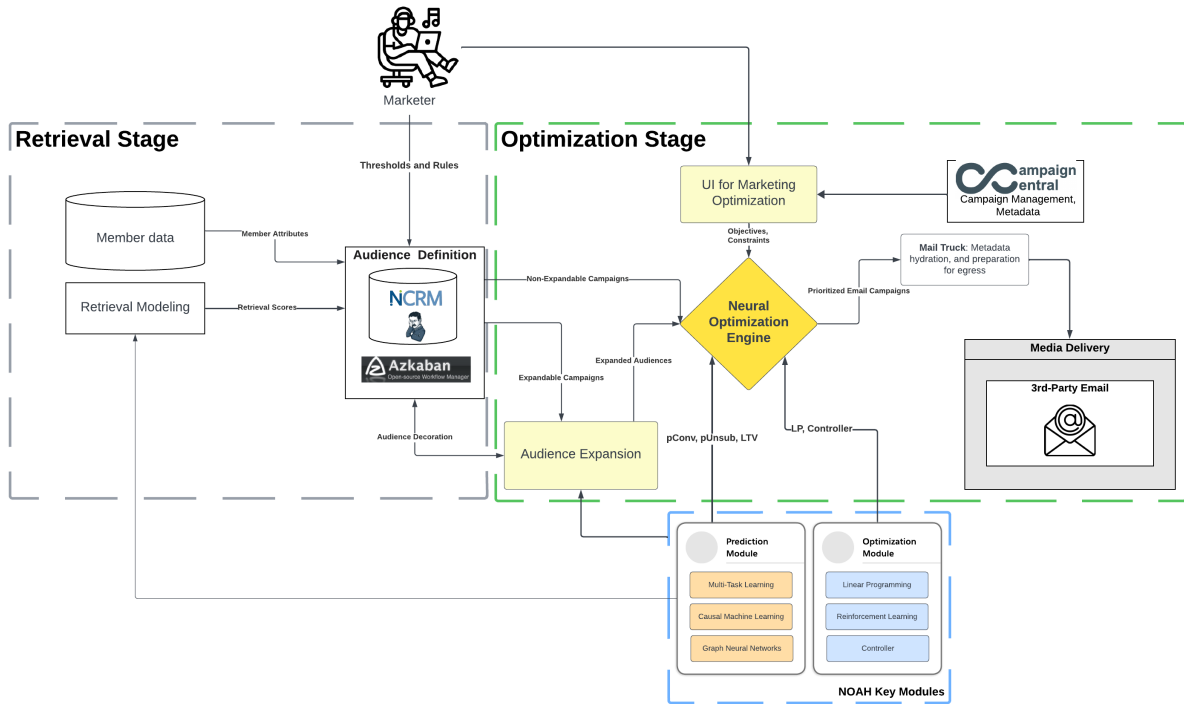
Marketer

Retrieval Stage

Optimization Stage

Thresholds and Rules

UI for Marketing Optimization

Campaign Central
Campaign Management, Metadata

Member data

Member Attributes

Audience Definition

NCRM

Azkaban
Open-source Workflow Manager

Retrieval Modeling

Retrieval Scores

Objectives, Constraints

Mail Truck: Metadata hydration, and preparation for egress

Non-Expandable Campaigns

Prioritized Email Campaigns

Neural Optimization Engine

Expanded Audiences

Expandable Campaigns

Media Delivery

3rd-Party Email

Audience Decoration

Audience Expansion

pConv, pUnsub, LTV

LP, Controller

Prediction Module

Multi-Task Learning

Causal Machine Learning

Graph Neural Networks

Optimization Module

Linear Programming

Reinforcement Learning

Controller

NOAH Key Modules